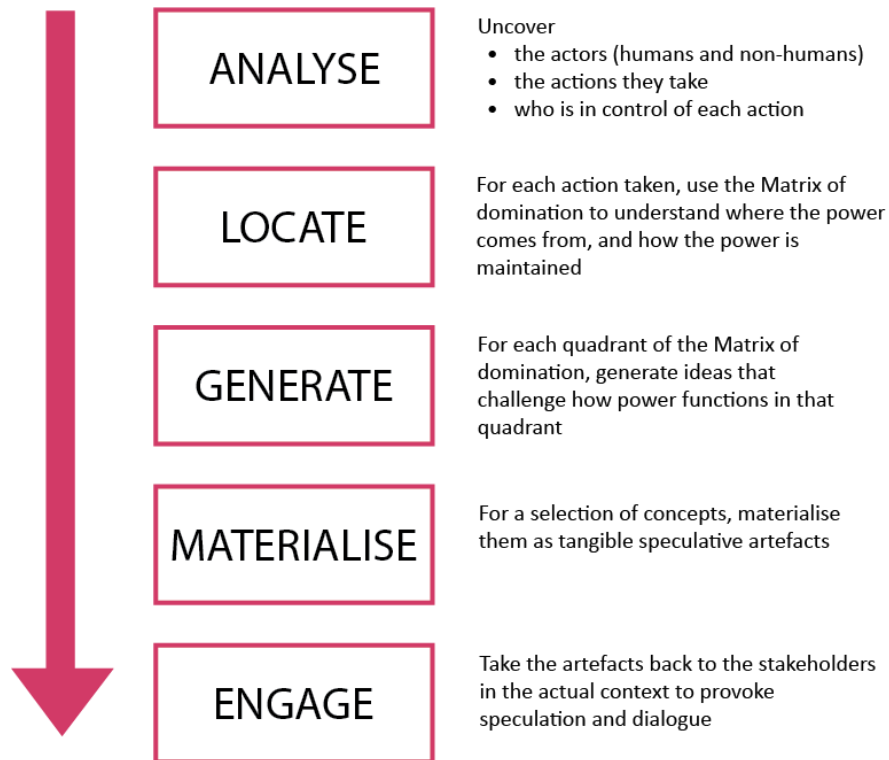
ANALYSE

Uncover
- the actors (humans and non-humans)
- the actions they take
- who is in control of each action

LOCATE

For each action taken, use the Matrix of domination to understand where the power comes from, and how the power is maintained

GENERATE

For each quadrant of the Matrix of domination, generate ideas that challenge how power functions in that quadrant

MATERIALISE

For a selection of concepts, materialise them as tangible speculative artefacts

ENGAGE

Take the artefacts back to the stakeholders in the actual context to provoke speculation and dialogue